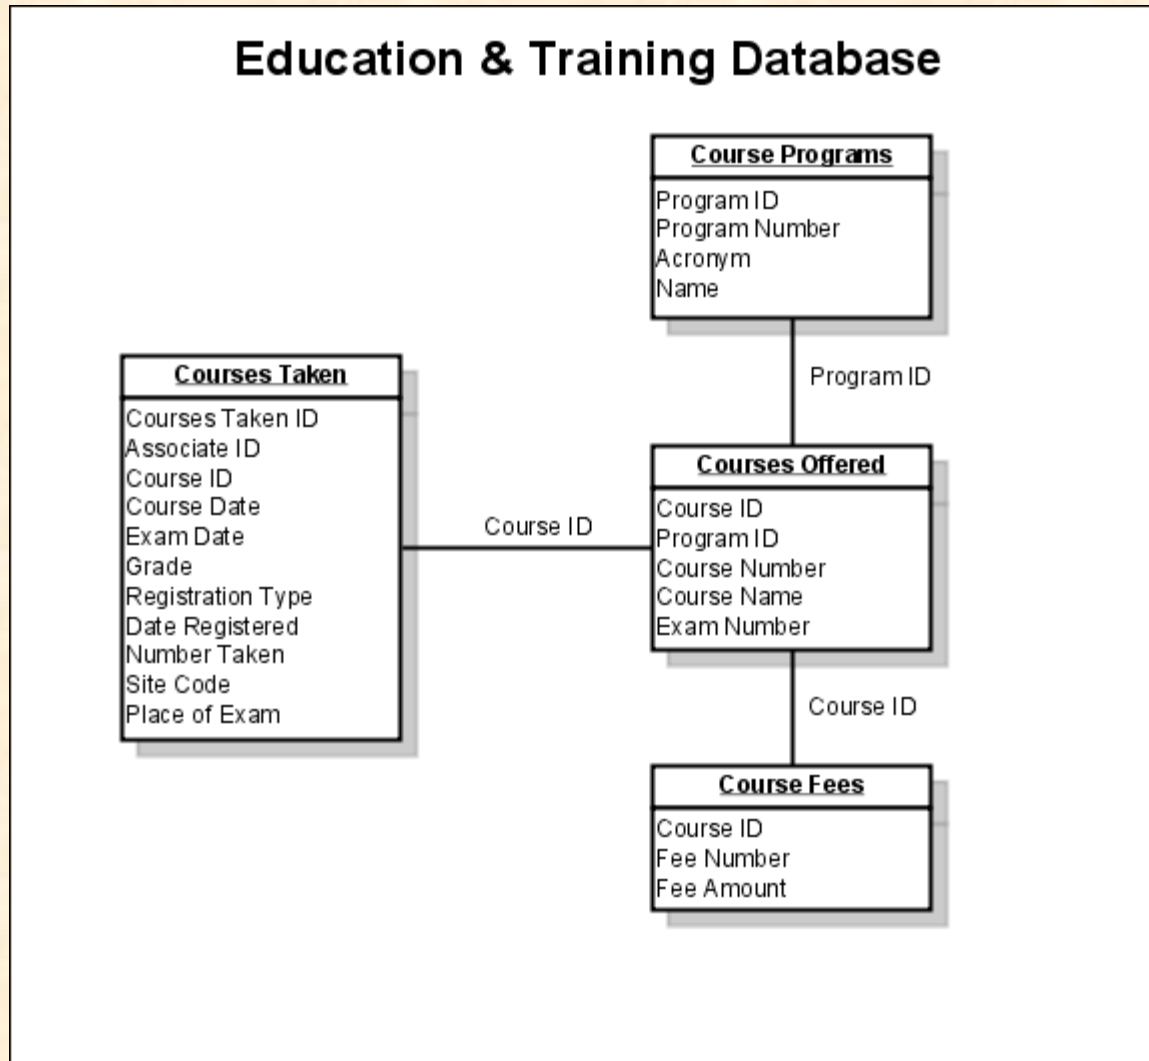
Education & Training Database

Course Programs

Program ID
Program Number
Acronym
Name

Program ID

Courses Taken

Courses Taken ID
Associate ID
Course ID
Course Date
Exam Date
Grade
Registration Type
Date Registered
Number Taken
Site Code
Place of Exam

Course ID

Courses Offered

Course ID
Program ID
Course Number
Course Name
Exam Number

Course ID

Course Fees

Course ID
Fee Number
Fee Amount